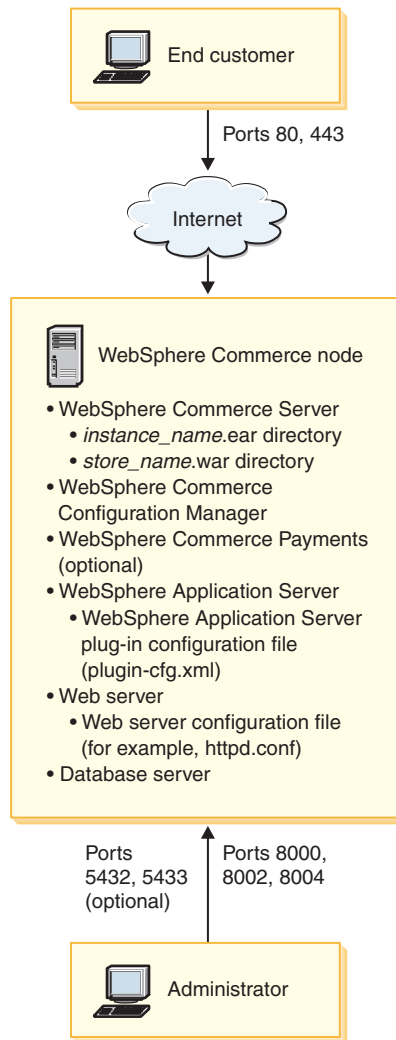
End customer

Ports 80, 443

Internet

WebSphere Commerce node

• WebSphere Commerce Server
  • *instance_name*.ear directory
  • *store_name*.war directory
• WebSphere Commerce Configuration Manager
• WebSphere Commerce Payments (optional)
• WebSphere Application Server
  • WebSphere Application Server plug-in configuration file (plugin-cfg.xml)
• Web server
  • Web server configuration file (for example, httpd.conf)
• Database server

Ports 5432, 5433 (optional)

Ports 8000, 8002, 8004

Administrator